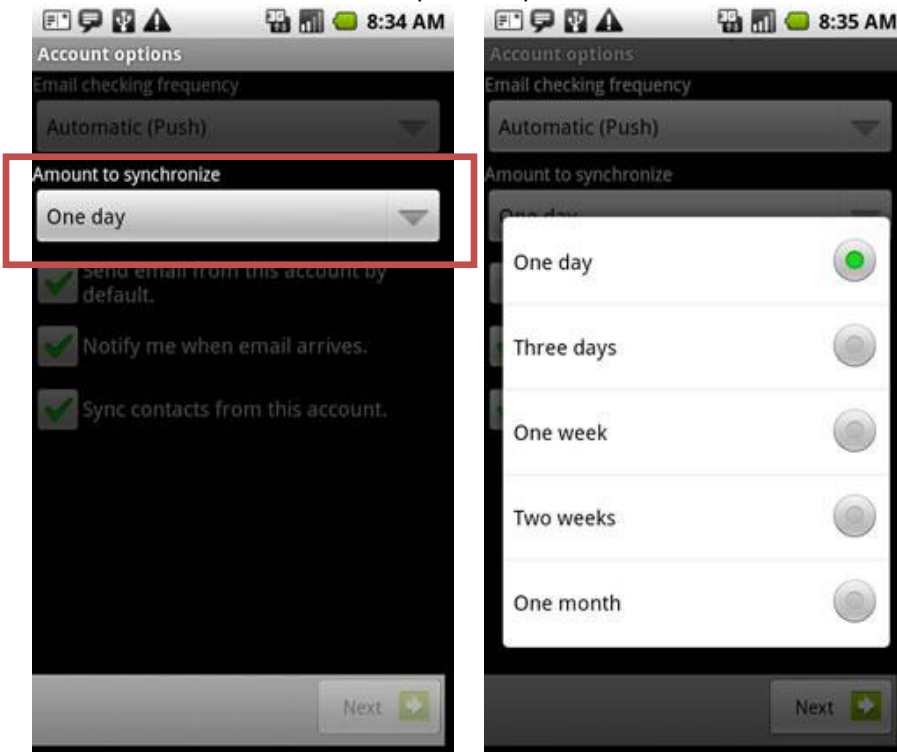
8:34 AM
Account options
Email checking frequency
Automatic (Push)
Amount to synchronize
One day
Send email from this account by default.
Notify me when email arrives.
Sync contacts from this account.
Next

8:35 AM
Account options
Email checking frequency
Automatic (Push)
Amount to synchronize
One day
One day
Three days
One week
Two weeks
One month
Next